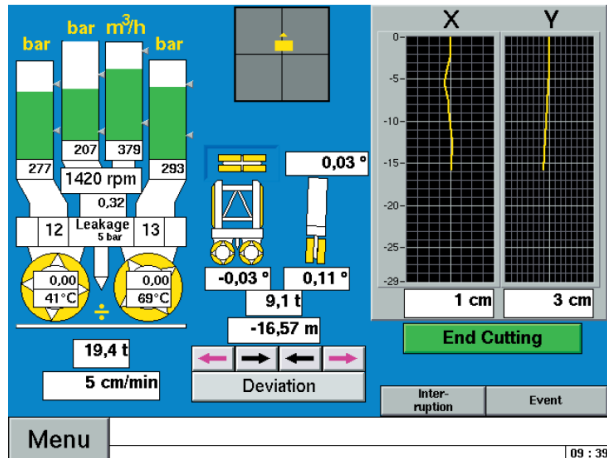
bar
bar
$m^3/h$
bar
277
207
379
293
1420 rpm
0,32
12
Leakage
5 bar
13
0,00
41°C
0,00
69°C
19,4 t
5 cm/min
0,03 °
-0,03 °
0,11 °
9,1 t
-16,57 m
Deviation
X
Y
0-
-5-
-10-
-15-
-20-
-25-
-29-
1 cm
3 cm
End Cutting
Interruption
Event
Menu
09 : 39